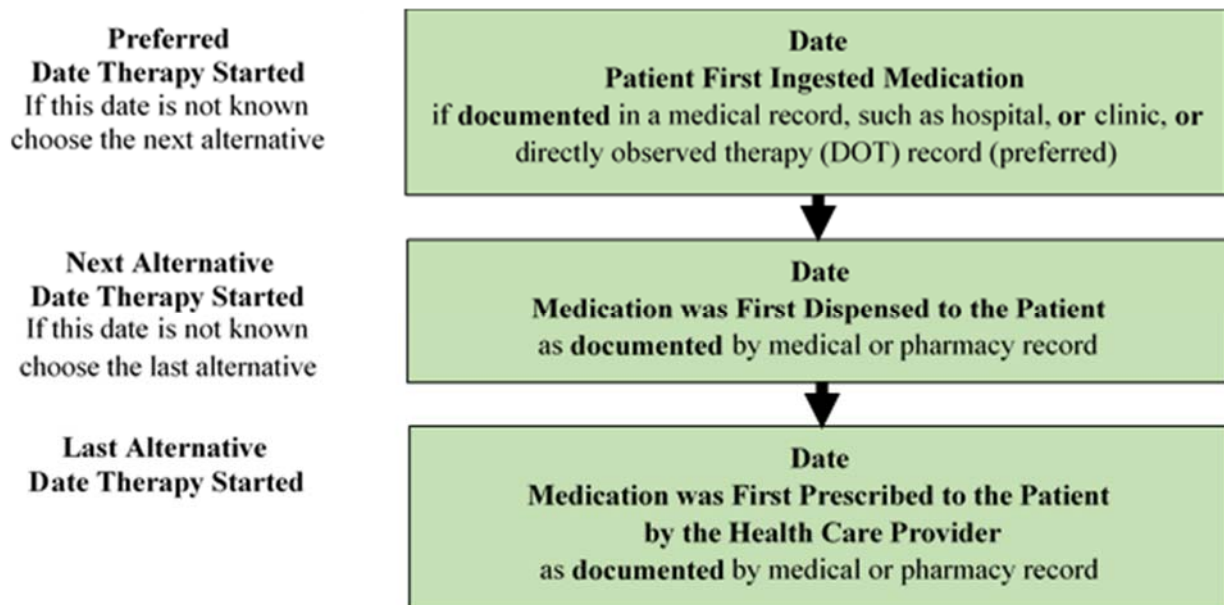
Preferred
Date Therapy Started
If this date is not known choose the next alternative

Date
Patient First Ingested Medication
if documented in a medical record, such as hospital, or clinic, or directly observed therapy (DOT) record (preferred)

Next Alternative
Date Therapy Started
If this date is not known choose the last alternative

Date
Medication was First Dispensed to the Patient
as documented by medical or pharmacy record

Last Alternative
Date Therapy Started

Date
Medication was First Prescribed to the Patient
by the Health Care Provider
as documented by medical or pharmacy record